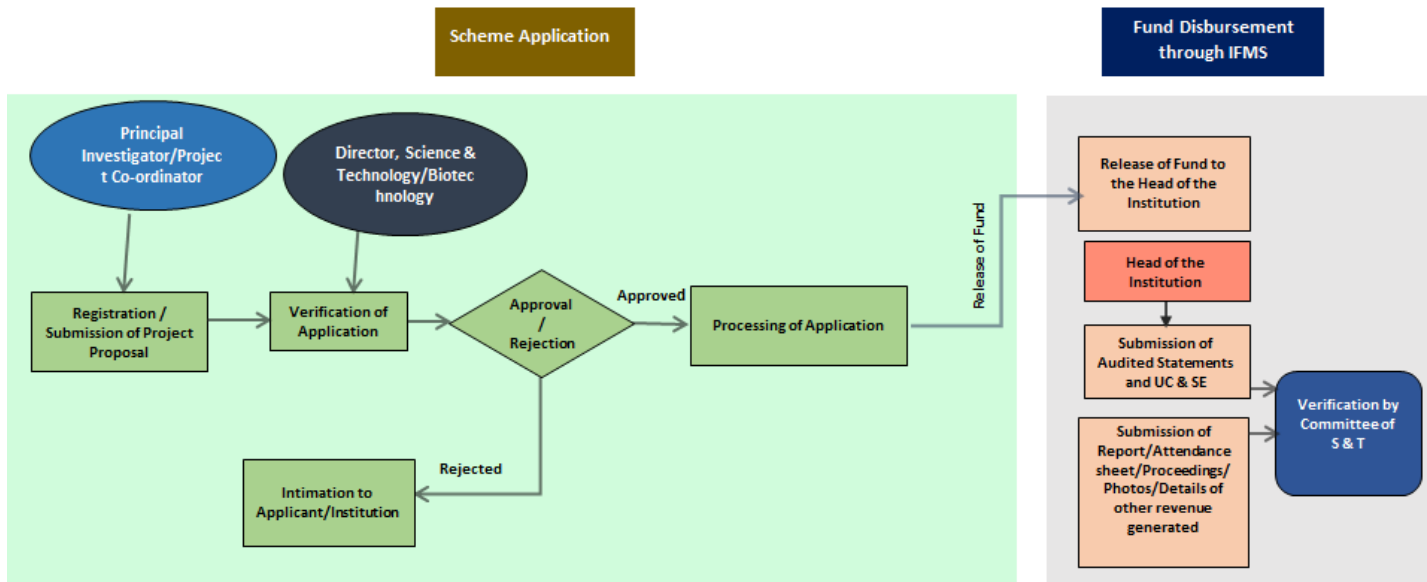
Scheme Application

Fund Disbursement through IFMS

Principal Investigator/Project Co-ordinator

Director, Science & Technology/Biotechnology

Registration / Submission of Project Proposal

Verification of Application

Approval / Rejection

Approved

Processing of Application

Release of Fund

Rejected

Intimation to Applicant/Institution

Release of Fund to the Head of the Institution

Head of the Institution

Submission of Audited Statements and UC & SE

Submission of Report/Attendance sheet/Proceedings/ Photos/Details of other revenue generated

Verification by Committee of S & T